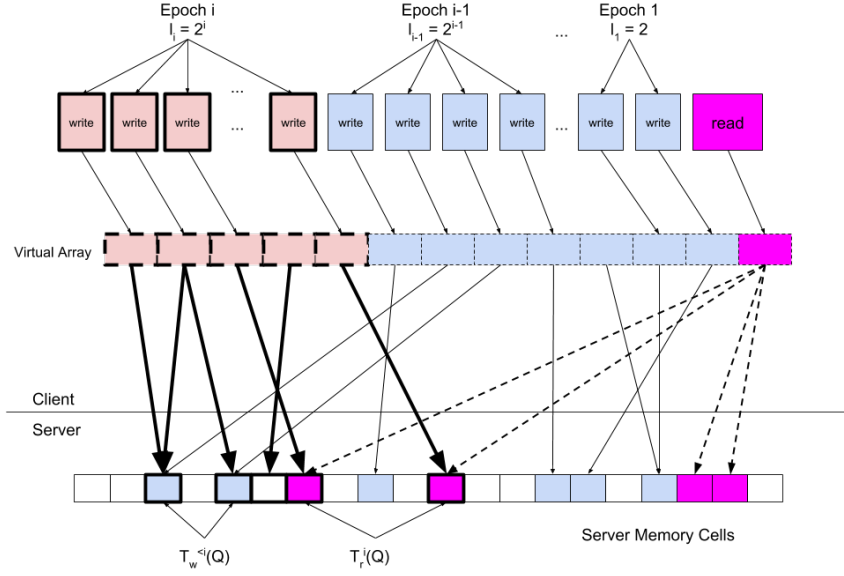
Epoch i
$l_i = 2^i$

Epoch i-1
$l_{i-1} = 2^{i-1}$

...

Epoch 1
$l_1 = 2$

write write write ... ... write write write write write ... write write read

Virtual Array

Client

Server

Server Memory Cells

$T_w^{<i}(Q)$

$T_r^i(Q)$